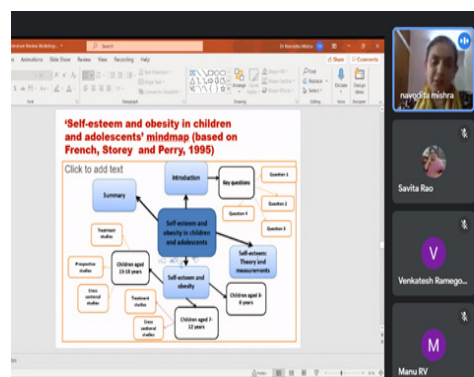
'Self-esteem and obesity in children and adolescents' mindmap (based on French, Storey and Perry, 1995)

Click to add text

Summary

Introduction

Key questions

Question 1

Question 2

Question 4

Question 3

Self-esteem and obesity in children and adolescents

Self-esteem: Theory and measurements

Treatment studies

Prospective studies

Children aged 13-18 years

Self-esteem and obesity

Children aged 3-6 years

Cross sectional studies

Treatment studies

Children aged 7-12 years

Cross sectional studies

Animations Slide Show Review View Recording Help

Share

Comments

navodita mishra

Savita Rao

V

Venkatesh Ramego...

M

Manu RV